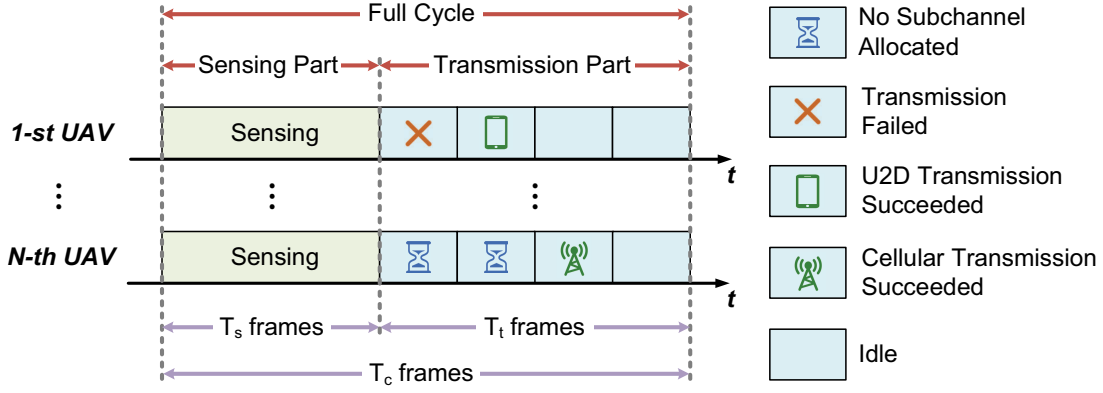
Full Cycle

Sensing Part

Transmission Part

1-st UAV

Sensing

t

⋮

⋮

⋮

N-th UAV

Sensing

t

$T_s$ frames

$T_t$ frames

$T_c$ frames

No Subchannel Allocated

Transmission Failed

U2D Transmission Succeeded

Cellular Transmission Succeeded

Idle